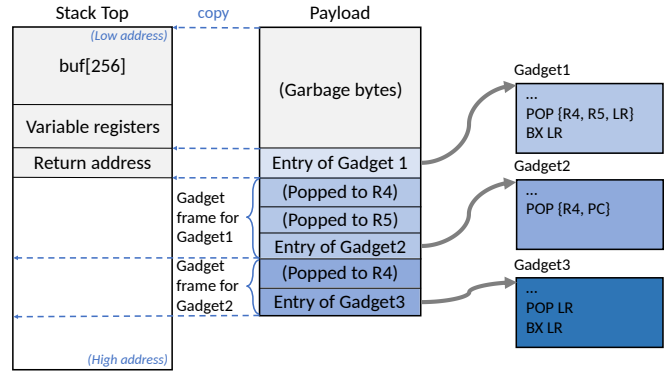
Stack Top

copy

Payload

(Low address)

buf[256]

Variable registers

Return address

(High address)

(Garbage bytes)

Entry of Gadget 1

Gadget frame for Gadget1

(Popped to R4)

(Popped to R5)

Entry of Gadget2

Gadget frame for Gadget2

(Popped to R4)

Entry of Gadget3

Gadget1

...
POP {R4, R5, LR}
BX LR

Gadget2

...
POP {R4, PC}

Gadget3

...
POP LR
BX LR